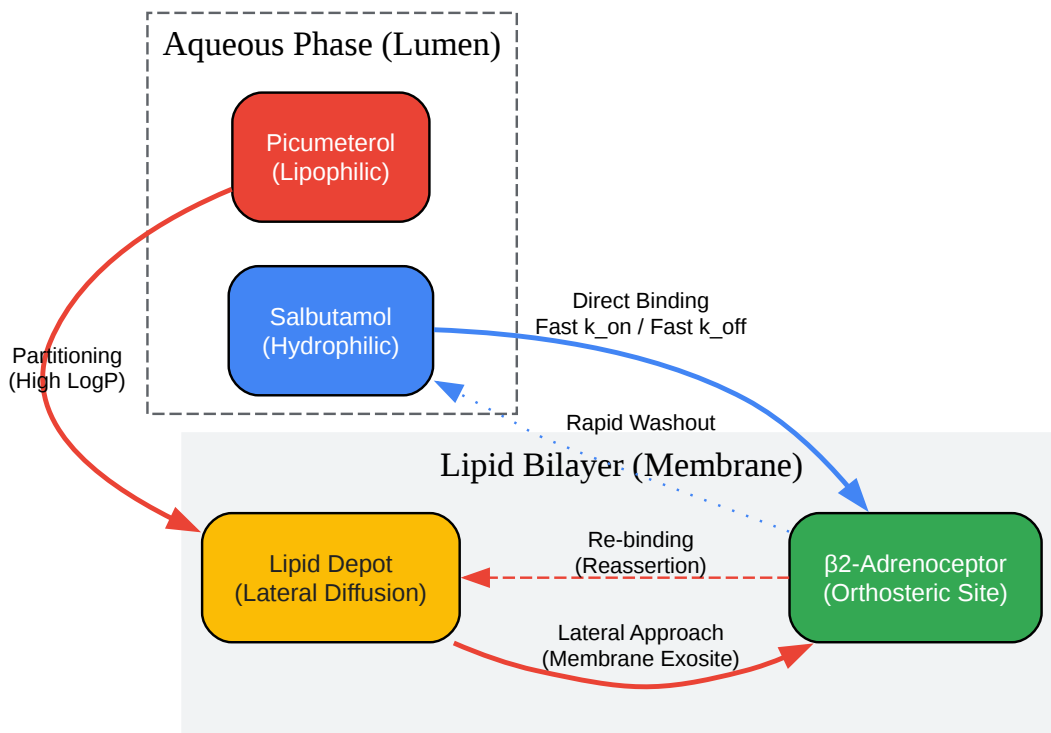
Aqueous Phase (Lumen)

Picumeterol
(Lipophilic)

Salbutamol
(Hydrophilic)

Partitioning
(High LogP)

Direct Binding
Fast k_on / Fast k_off

Rapid Washout

Lipid Bilayer (Membrane)

Lipid Depot
(Lateral Diffusion)

Re-binding
(Reassertion)

β2-Adrenoceptor
(Orthosteric Site)

Lateral Approach
(Membrane Exosite)